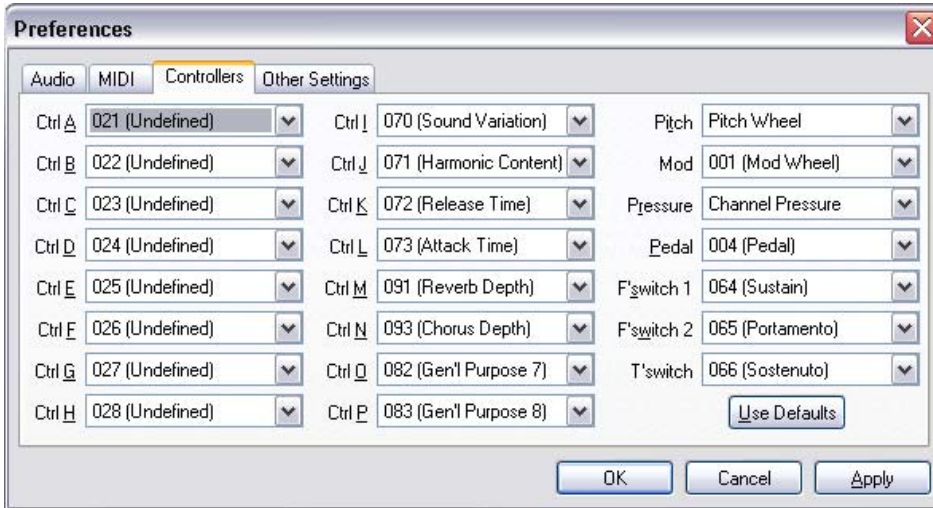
Preferences

Audio | MIDI | Controllers | Other Settings

Ctrl A 021 (Undefined)
Ctrl B 022 (Undefined)
Ctrl C 023 (Undefined)
Ctrl D 024 (Undefined)
Ctrl E 025 (Undefined)
Ctrl F 026 (Undefined)
Ctrl G 027 (Undefined)
Ctrl H 028 (Undefined)

Ctrl I 070 (Sound Variation)
Ctrl J 071 (Harmonic Content)
Ctrl K 072 (Release Time)
Ctrl L 073 (Attack Time)
Ctrl M 091 (Reverb Depth)
Ctrl N 093 (Chorus Depth)
Ctrl O 082 (Gen'l Purpose 7)
Ctrl P 083 (Gen'l Purpose 8)

Pitch Pitch Wheel
Mod 001 (Mod Wheel)
Pressure Channel Pressure
Pedal 004 (Pedal)
F'switch 1 064 (Sustain)
F'switch 2 065 (Portamento)
T'switch 066 (Sostenuto)

Use Defaults

OK Cancel Apply